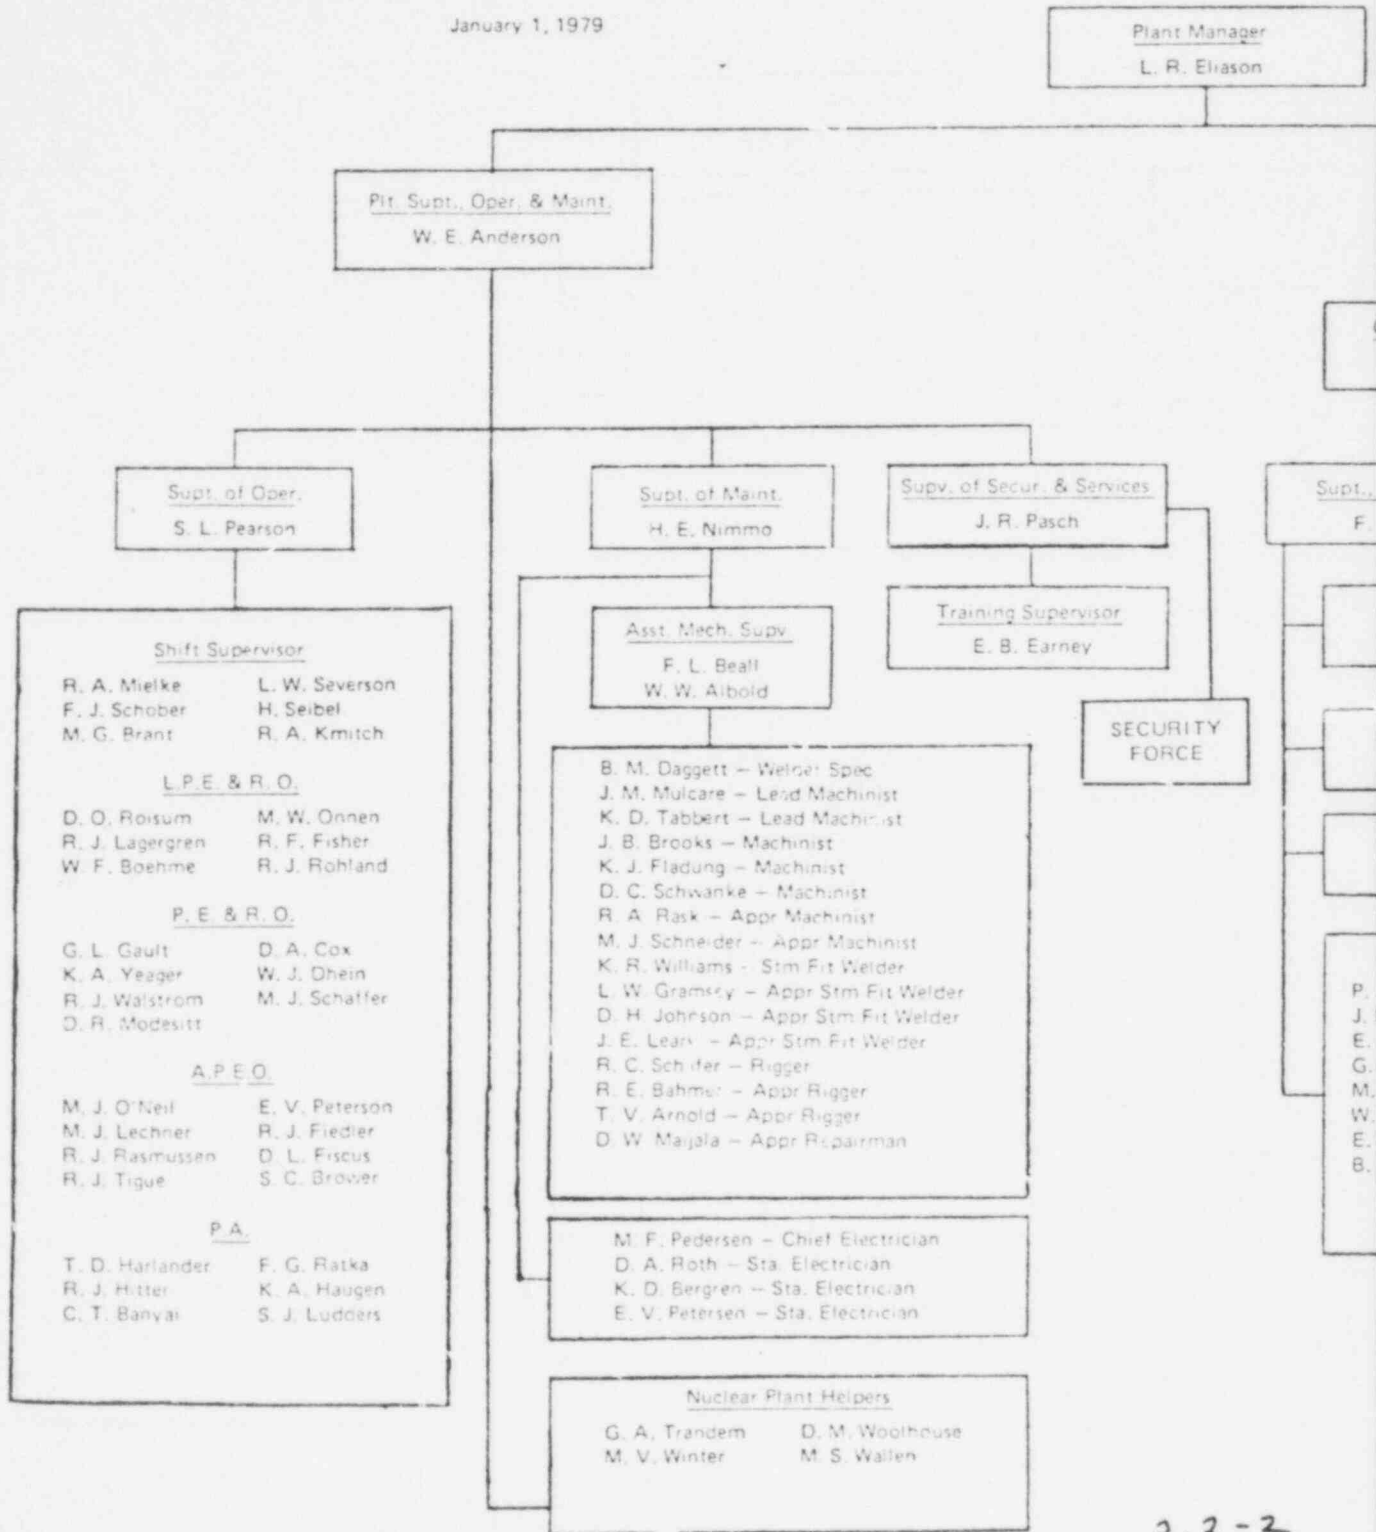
January 1, 1979

Plant Manager
L. R. Eliason

Plt. Supt., Oper. & Maint.
W. E. Anderson

Supt. of Oper.
S. L. Pearson

Shift Supervisor
R. A. Mielke
L. W. Severson
F. J. Schober
H. Seibel
M. G. Brant
R. A. Kmitch

L.P.E. & R.O.
D. O. Roisum
M. W. Onnen
R. J. Lagergren
R. F. Fisher
W. F. Boehme
R. J. Rohland

P. E. & R. O.
G. L. Gault
D. A. Cox
K. A. Yeager
W. J. Dhein
R. J. Walstrom
M. J. Schaffer
D. R. Modesitt

A.P.E.O.
M. J. O'Neil
E. V. Peterson
M. J. Lechner
R. J. Fiedler
R. J. Rasmussen
D. L. Fiscus
R. J. Tigue
S. C. Brower

P.A.
T. D. Harlander
F. G. Ratka
R. J. Hitter
K. A. Haugen
C. T. Banyai
S. J. Ludders

Supt. of Maint.
H. E. Nimmo

Asst. Mech. Supv.
F. L. Beall
W. W. Albold

B. M. Daggett – Welder Spec
J. M. Mulcare – Lead Machinist
K. D. Tabbert – Lead Machinist
J. B. Brooks – Machinist
K. J. Fladung – Machinist
D. C. Schwanke – Machinist
R. A. Rask – Appr Machinist
M. J. Schneider – Appr Machinist
K. R. Williams – Stm Fit Welder
L. W. Gramsey – Appr Stm Fit Welder
D. H. Johnson – Appr Stm Fit Welder
J. E. Lean – Appr Stm Fit Welder
R. C. Schafer – Rigger
R. E. Bahmer – Appr Rigger
T. V. Arnold – Appr Rigger
D. W. Maijala – Appr Repairman

M. F. Pedersen – Chief Electrician
D. A. Roth – Sta. Electrician
K. D. Bergren – Sta. Electrician
E. V. Petersen – Sta. Electrician

Nuclear Plant Helpers
G. A. Trandem
D. M. Woolhouse
M. V. Winter
M. S. Wallen

Supv. of Secur. & Services
J. R. Pasch

Training Supervisor
E. B. Earney

SECURITY FORCE

Supt., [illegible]
F. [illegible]

P. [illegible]
J. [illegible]
E. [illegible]
G. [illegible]
M. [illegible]
W. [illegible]
E. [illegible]
B. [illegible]

2.2-2